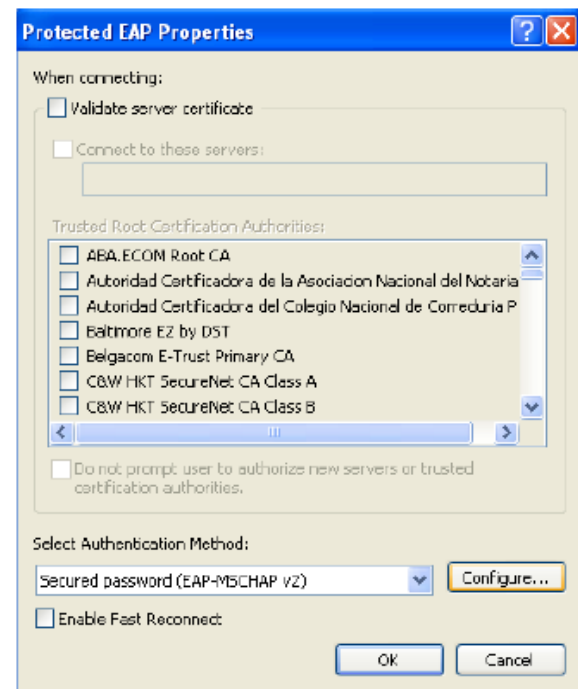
Protected EAP Properties

When connecting:

Validate server certificate

Connect to these servers:

Trusted Root Certification Authorities:

ABA.ECOM Root CA
Autoridad Certificadora de la Asociacion Nacional del Notaria
Autoridad Certificadora del Colegio Nacional de Correduria P
Baltimore EZ by DST
Belgacom E-Trust Primary CA
C&W HKT SecureNet CA Class A
C&W HKT SecureNet CA Class B

Do not prompt user to authorize new servers or trusted certification authorities.

Select Authentication Method:

Secured password (EAP-MSCHAP v2)

Configure...

Enable Fast Reconnect

OK

Cancel